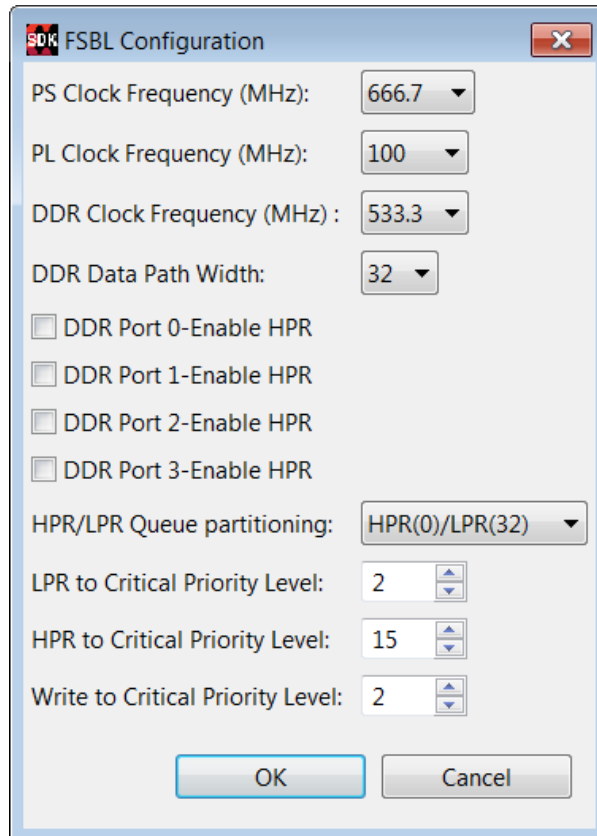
SDK FSBL Configuration

PS Clock Frequency (MHz): 666.7

PL Clock Frequency (MHz): 100

DDR Clock Frequency (MHz) : 533.3

DDR Data Path Width: 32

DDR Port 0-Enable HPR

DDR Port 1-Enable HPR

DDR Port 2-Enable HPR

DDR Port 3-Enable HPR

HPR/LPR Queue partitioning: HPR(0)/LPR(32)

LPR to Critical Priority Level: 2

HPR to Critical Priority Level: 15

Write to Critical Priority Level: 2

OK Cancel